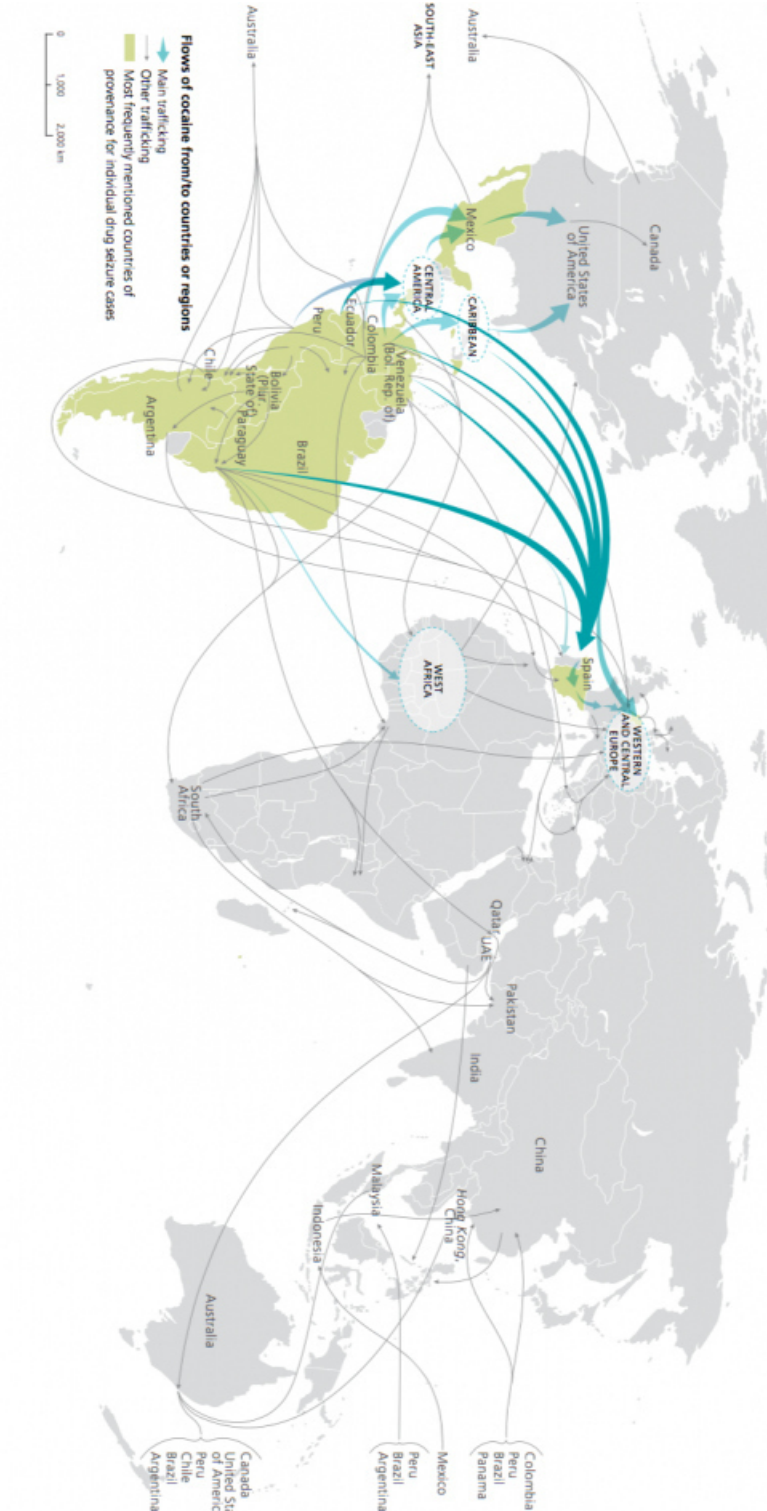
Flows of cocaine from/to countries or regions
Main trafficking
Other trafficking
Most frequently mentioned countries of provenance for individual drug seizure cases

0 1,000 2,000 km

Australia
SOUTH-EAST ASIA
Australia
Canada
United States of America
Mexico
CENTRAL AMERICA
CARIBBEAN
Ecuador
Colombia
Venezuela (Bol. Rep. of)
Peru
Bolivia (Plur. State of)
Paraguay
Chile
Argentina
Brazil
WEST AFRICA
Spain
WESTERN AND CENTRAL EUROPE
South Africa
Qatar
UAE
Pakistan
India
China
Hong Kong, China
Malaysia
Indonesia
Australia
Colombia
Peru
Brazil
Panama
Mexico
Peru
Brazil
Argentina
Canada
United St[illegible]
of Americ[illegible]
Peru
Chile
Brazil
Argentina